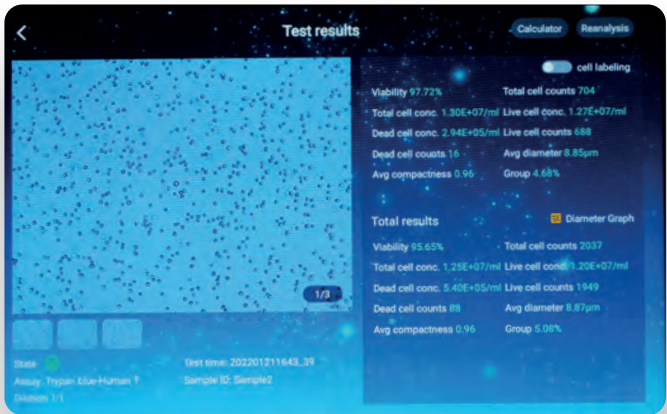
Test results

Calculator Reanalysis

cell labeling

Viability 97.72% Total cell counts 704
Total cell conc. 1.30E+07/ml Live cell conc. 1.27E+07/ml
Dead cell conc. 2.94E+05/ml Live cell counts 688
Dead cell counts 16 Avg diameter 8.85μm
Avg compactness 0.96 Group 4.68%

Total results Diameter Graph

Viability 95.65% Total cell counts 2037
Total cell conc. 1.25E+07/ml Live cell conc. 1.20E+07/ml
Dead cell conc. 5.40E+05/ml Live cell counts 1949
Dead cell counts 88 Avg diameter 8.87μm
Avg compactness 0.96 Group 5.08%

1/3

State
Assay: Trypan blue-Human T
Dilution 1:1

Test time: 202201211643_39
Sample ID: Sample2